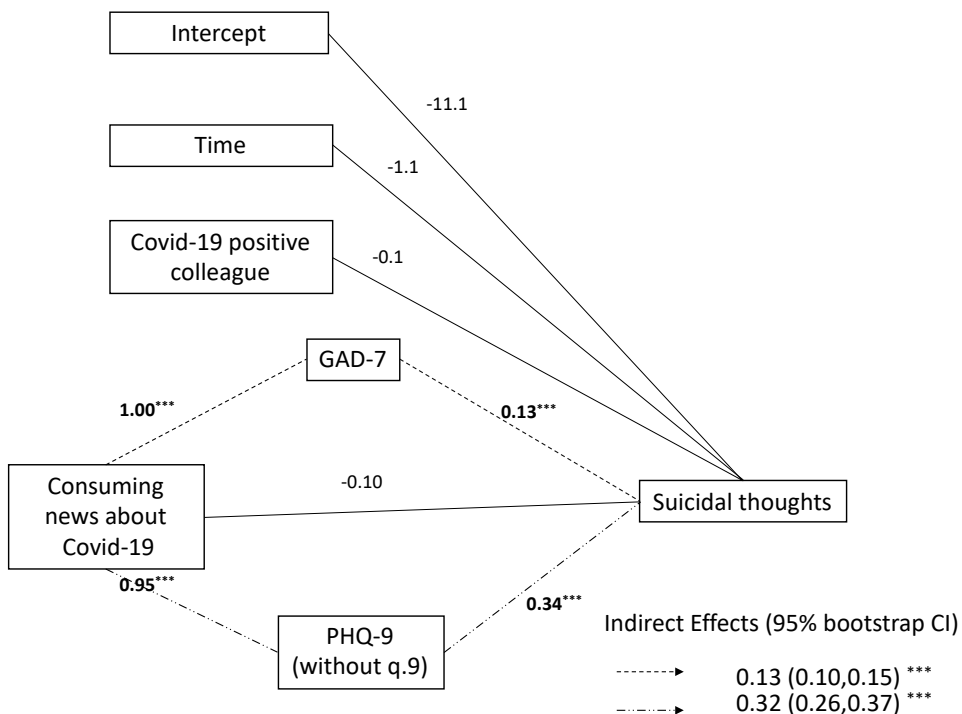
Intercept

-11.1

Time

-1.1

Covid-19 positive colleague

-0.1

GAD-7

1.00***

0.13***

Consuming news about Covid-19

-0.10

Suicidal thoughts

0.95***

0.34***

PHQ-9 (without q.9)

Indirect Effects (95% bootstrap CI)

0.13 (0.10,0.15) ***

0.32 (0.26,0.37) ***